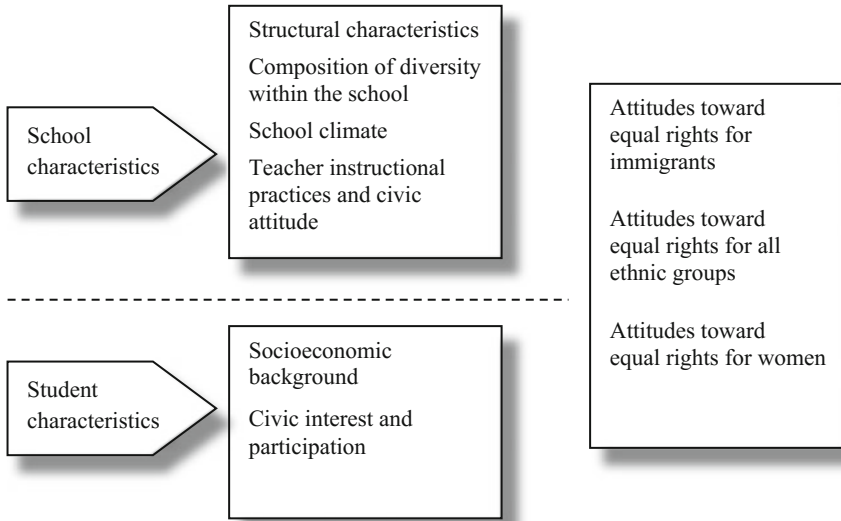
School characteristics

Structural characteristics

Composition of diversity within the school

School climate

Teacher instructional practices and civic attitude

Student characteristics

Socioeconomic background

Civic interest and participation

Attitudes toward equal rights for immigrants

Attitudes toward equal rights for all ethnic groups

Attitudes toward equal rights for women